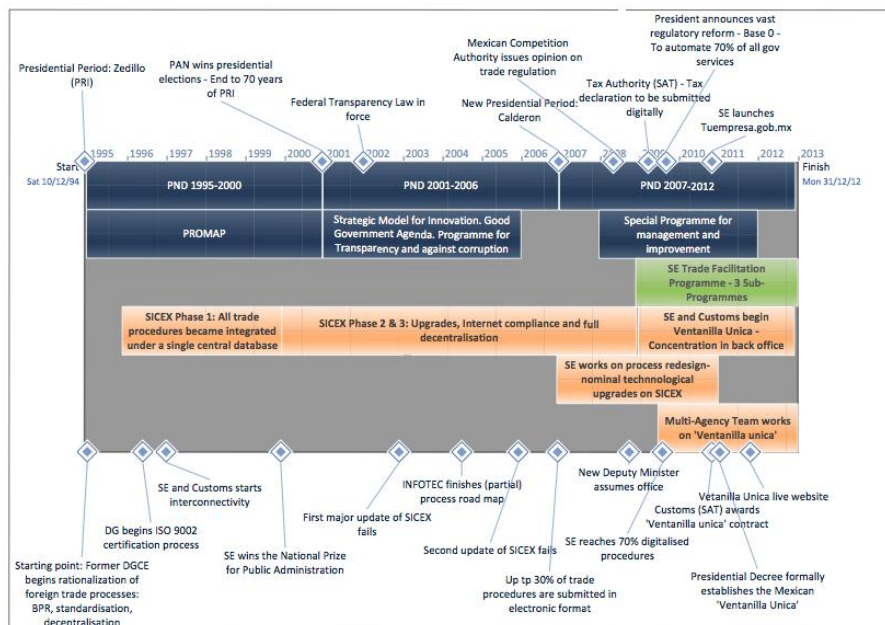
President announces vast regulatory reform - Base 0 - To automate 70% of all gov services

Mexican Competition Authority issues opinion on trade regulation

Presidential Period: Zedillo (PRI)

PAN wins presidential elections - End to 70 years of PRI

Tax Authority (SAT) - Tax declaration to be submitted digitally

Federal Transparency Law in force

New Presidential Period: Calderon

SE launches Tuempresa.gob.mx

Start
Sat 10/12/94

1995 1996 1997 1998 1999 2000 2001 2002 2003 2004 2005 2006 2007 2008 2009 2010 2011 2012 2013

Finish
Mon 31/12/12

PND 1995-2000

PND 2001-2006

PND 2007-2012

PROMAP

Strategic Model for Innovation. Good Government Agenda. Programme for Transparency and against corruption

Special Programme for management and improvement

SE Trade Facilitation Programme - 3 Sub-Programmes

SICEX Phase 1: All trade procedures became integrated under a single central database

SICEX Phase 2 & 3: Upgrades, Internet compliance and full decentralisation

SE and Customs begin Ventanilla Unica - Concentration in back office

SE works on process redesign- nominal technonological upgrades on SICEX

Multi-Agency Team works on 'Ventanilla unica'

SE and Customs starts interconnectivity

INFOTEC finishes (partial) process road map

New Deputy Minister assumes office

Vetanilla Unica live website

DG begins ISO 9002 certification process

First major update of SICEX fails

Customs (SAT) awards 'Ventanilla unica' contract

SE reaches 70% digitalised procedures

Second update of SICEX fails

Starting point: Former DGCE begins rationalization of foreign trade processes: BPR, standardisation, decentralisation

SE wins the National Prize for Public Administration

Up tp 30% of trade procedures are submitted in electronic format

Presidential Decree formally establishes the Mexican 'Ventanilla Unica'